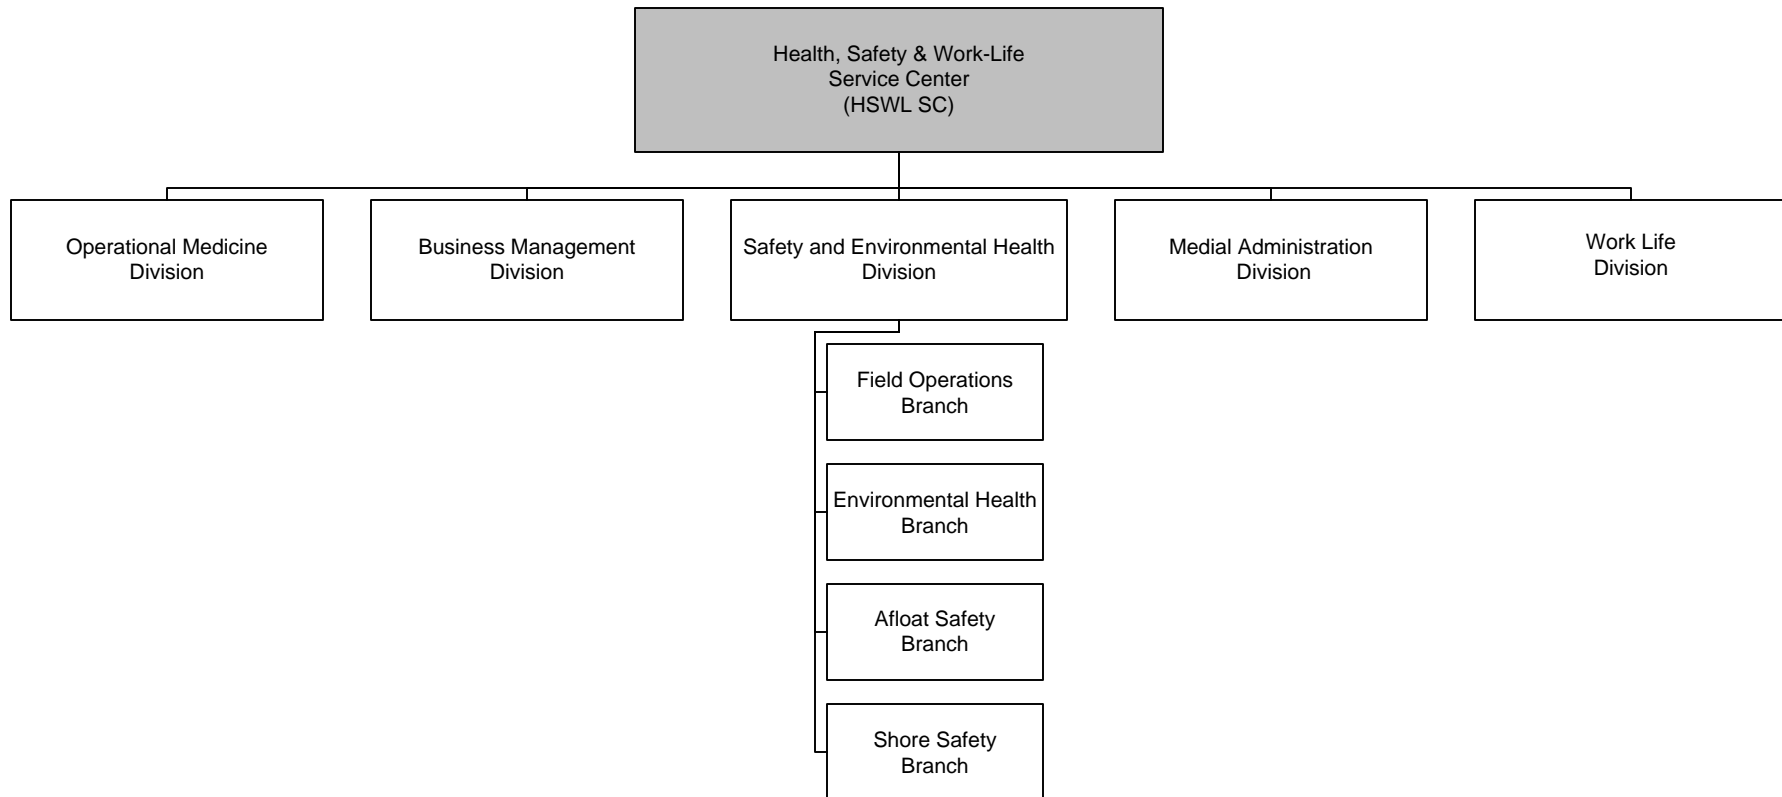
Health, Safety & Work-Life Service Center (HSWL SC)

Operational Medicine Division

Business Management Division

Safety and Environmental Health Division

Medial Administration Division

Work Life Division

Field Operations Branch

Environmental Health Branch

Afloat Safety Branch

Shore Safety Branch